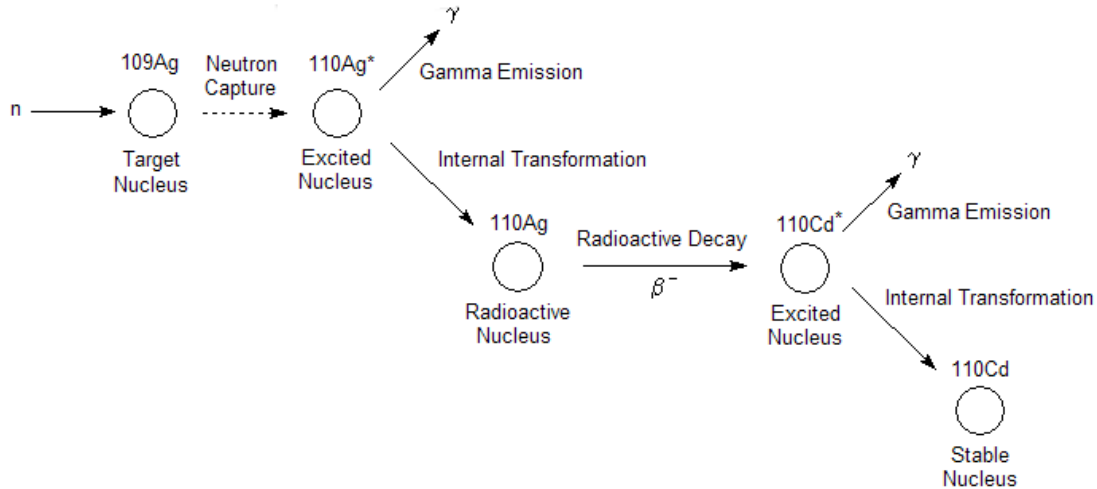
109Ag

Neutron Capture

110Ag*

$\gamma$

Gamma Emission

n

Target Nucleus

Excited Nucleus

Internal Transformation

110Ag

Radioactive Decay

$\beta^-$

110Cd*

$\gamma$

Gamma Emission

Radioactive Nucleus

Excited Nucleus

Internal Transformation

110Cd

Stable Nucleus